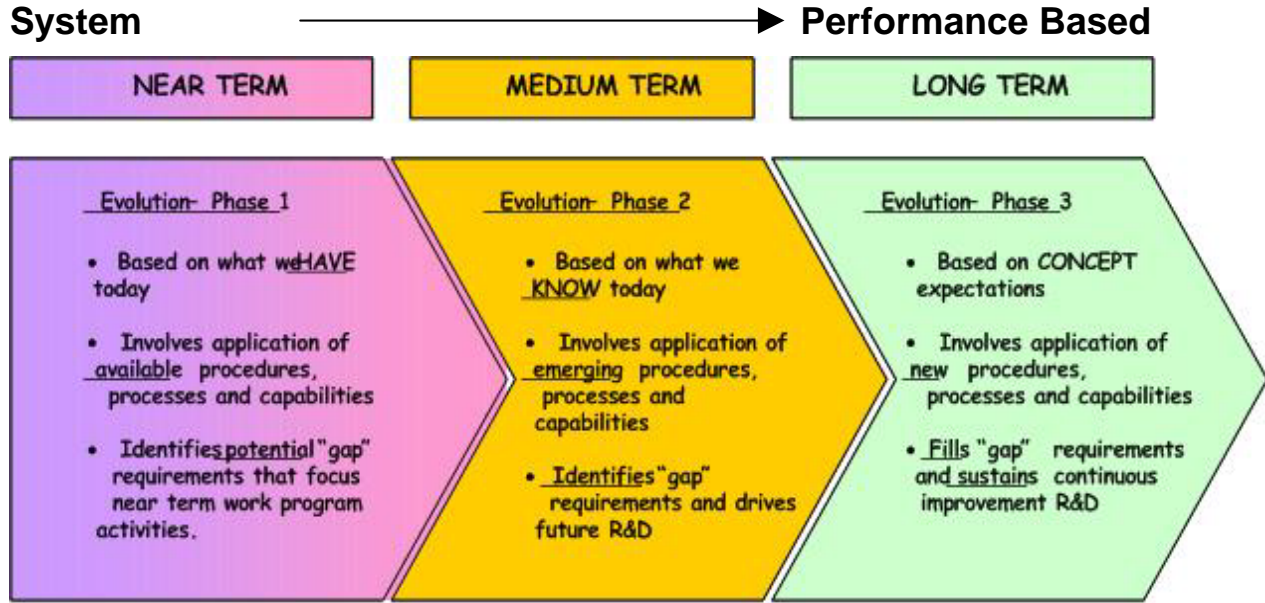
System Performance Based

NEAR TERM

MEDIUM TERM

LONG TERM

Evolution- Phase 1

• Based on what weHAVE today

• Involves application of available procedures, processes and capabilities

• Identifiespotential"gap" requirements that focus near term work program activities.

Evolution- Phase 2

• Based on what we KNOW today

• Involves application of emerging procedures, processes and capabilities

• Identifies"gap" requirements and drives future R&D

Evolution- Phase 3

• Based on CONCEPT expectations

• Involves application of new procedures, processes and capabilities

• Fills "gap" requirements and sustains continuous improvement R&D